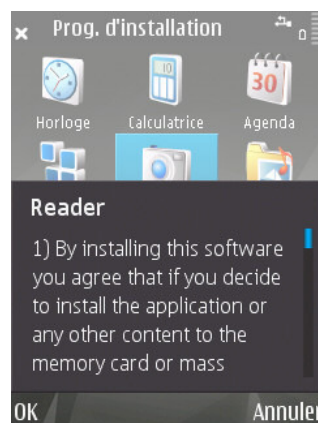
Prog. d'installation

10

30

Horloge

Calculatrice

Agenda

Reader

1) By installing this software you agree that if you decide to install the application or any other content to the memory card or mass

OK

Annuler